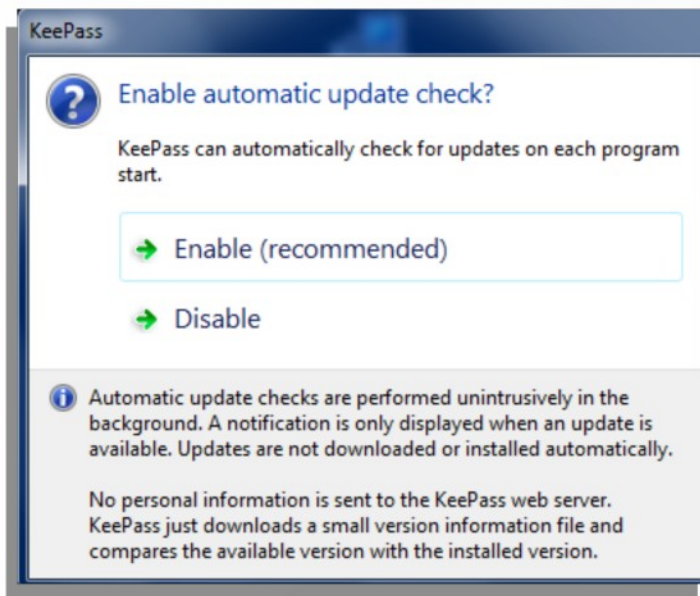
KeePass

Enable automatic update check?

KeePass can automatically check for updates on each program start.

Enable (recommended)

Disable

Automatic update checks are performed unintrusively in the background. A notification is only displayed when an update is available. Updates are not downloaded or installed automatically.

No personal information is sent to the KeePass web server. KeePass just downloads a small version information file and compares the available version with the installed version.